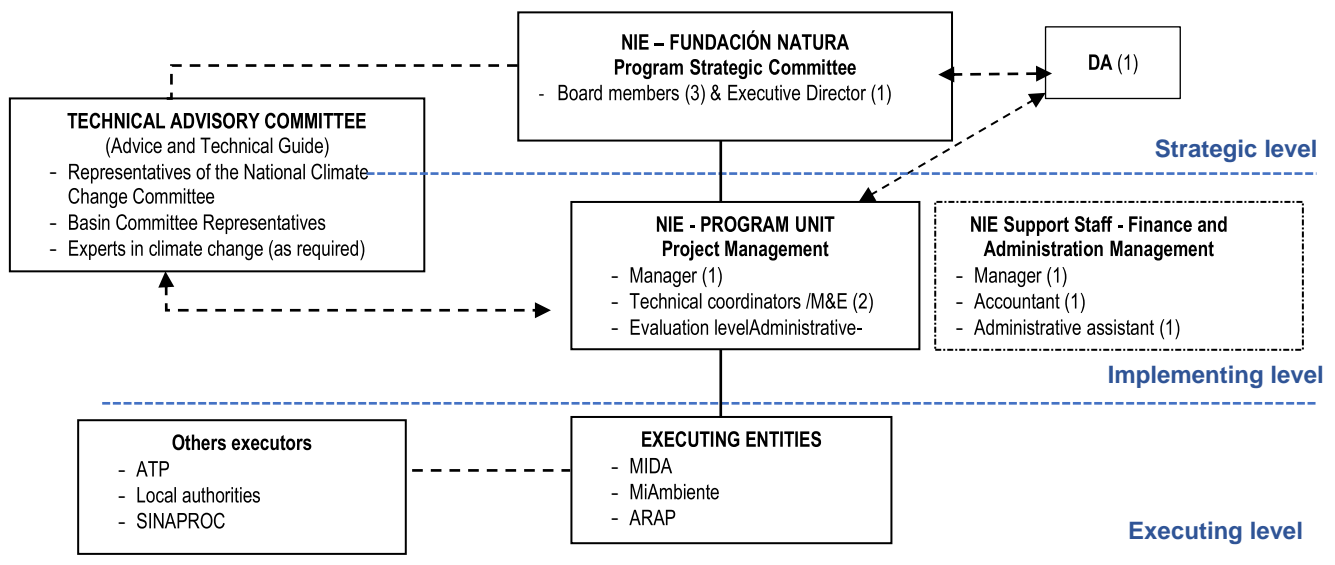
NIE – FUNDACIÓN NATURA
Program Strategic Committee
- Board members (3) & Executive Director (1)

DA (1)

TECHNICAL ADVISORY COMMITTEE
(Advice and Technical Guide)
- Representatives of the National Climate Change Committee
- Basin Committee Representatives
- Experts in climate change (as required)

Strategic level

NIE - PROGRAM UNIT
Project Management
- Manager (1)
- Technical coordinators /M&E (2)
- Evaluation levelAdministrative-

NIE Support Staff - Finance and Administration Management
- Manager (1)
- Accountant (1)
- Administrative assistant (1)

Implementing level

Others executors
- ATP
- Local authorities
- SINAPROC

EXECUTING ENTITIES
- MIDA
- MiAmbiente
- ARAP

Executing level